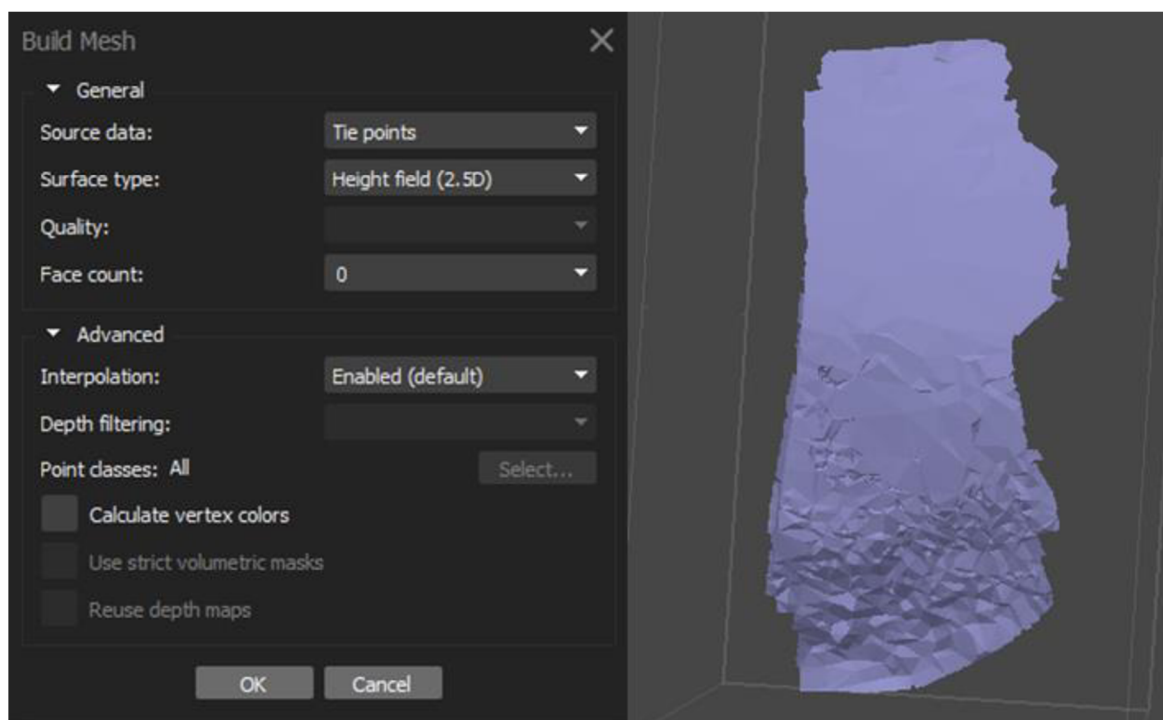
Build Mesh
×

General

Source data: Tie points
Surface type: Height field (2.5D)
Quality:
Face count: 0

Advanced

Interpolation: Enabled (default)
Depth filtering:
Point classes: All
Select...

Calculate vertex colors
Use strict volumetric masks
Reuse depth maps

OK
Cancel